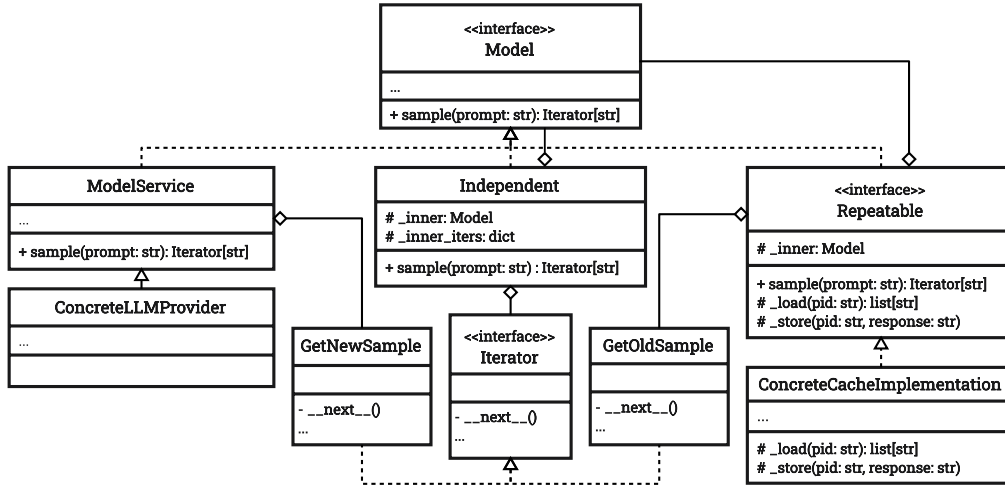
<<interface>>
Model

...

+ sample(prompt: str): Iterator[str]

ModelService

...

+ sample(prompt: str): Iterator[str]

ConcreteLLMProvider

...

Independent

# _inner: Model
# _inner_iters: dict

+ sample(prompt: str) : Iterator[str]

<<interface>>
Repeatable

# _inner: Model

+ sample(prompt: str): Iterator[str]
# _load(pid: str): list[str]
# _store(pid: str, response: str)

GetNewSample

- __next__()
...

<<interface>>
Iterator

- __next__()
...

GetOldSample

- __next__()
...

ConcreteCacheImplementation

...

# _load(pid: str): list[str]
# _store(pid: str, response: str)